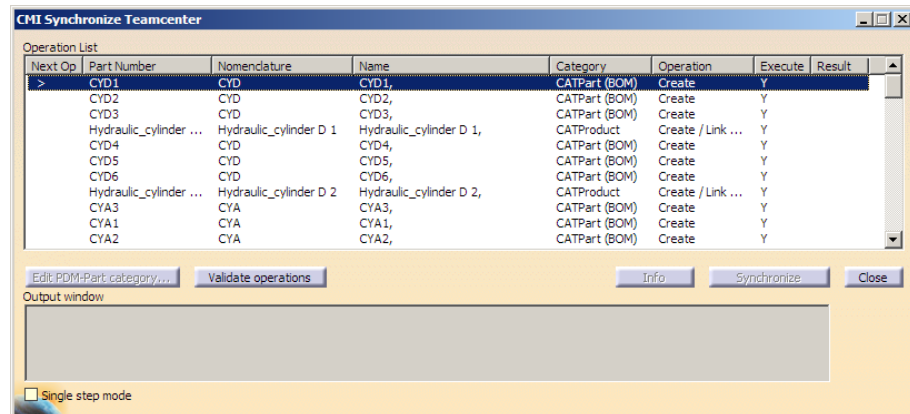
CMI Synchronize Teamcenter

Operation List

| Next Op | Part Number | Nomenclature | Name | Category | Operation | Execute | Result |
|---|---|---|---|---|---|---|---|
| > | CYD1 | CYD | CYD1, | CATPart (BOM) | Create | Y | |
| | CYD2 | CYD | CYD2, | CATPart (BOM) | Create | Y | |
| | CYD3 | CYD | CYD3, | CATPart (BOM) | Create | Y | |
| | Hydraulic_cylinder ... | Hydraulic_cylinder D 1 | Hydraulic_cylinder D 1, | CATProduct | Create / Link ... | Y | |
| | CYD4 | CYD | CYD4, | CATPart (BOM) | Create | Y | |
| | CYD5 | CYD | CYD5, | CATPart (BOM) | Create | Y | |
| | CYD6 | CYD | CYD6, | CATPart (BOM) | Create | Y | |
| | Hydraulic_cylinder ... | Hydraulic_cylinder D 2 | Hydraulic_cylinder D 2, | CATProduct | Create / Link ... | Y | |
| | CYA3 | CYA | CYA3, | CATPart (BOM) | Create | Y | |
| | CYA1 | CYA | CYA1, | CATPart (BOM) | Create | Y | |
| | CYA2 | CYA | CYA2, | CATPart (BOM) | Create | Y | |

Edit PDM-Part category... Validate operations Info Synchronize Close

Output window

Single step mode